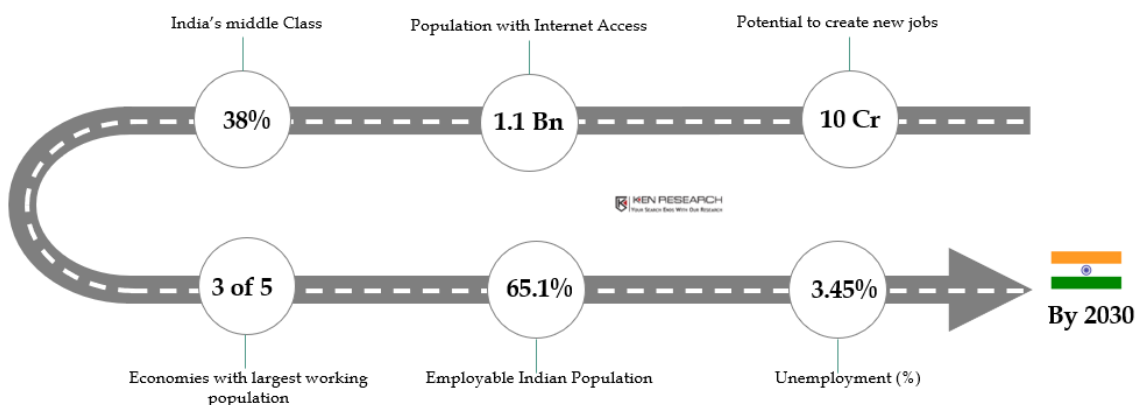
India's middle Class

38%

Population with Internet Access

1.1 Bn

Potential to create new jobs

10 Cr

KEN RESEARCH
YOUR SEARCH ENDS WITH OUR RESEARCH

3 of 5

Economies with largest working population

65.1%

Employable Indian Population

3.45%

Unemployment (%)

By 2030